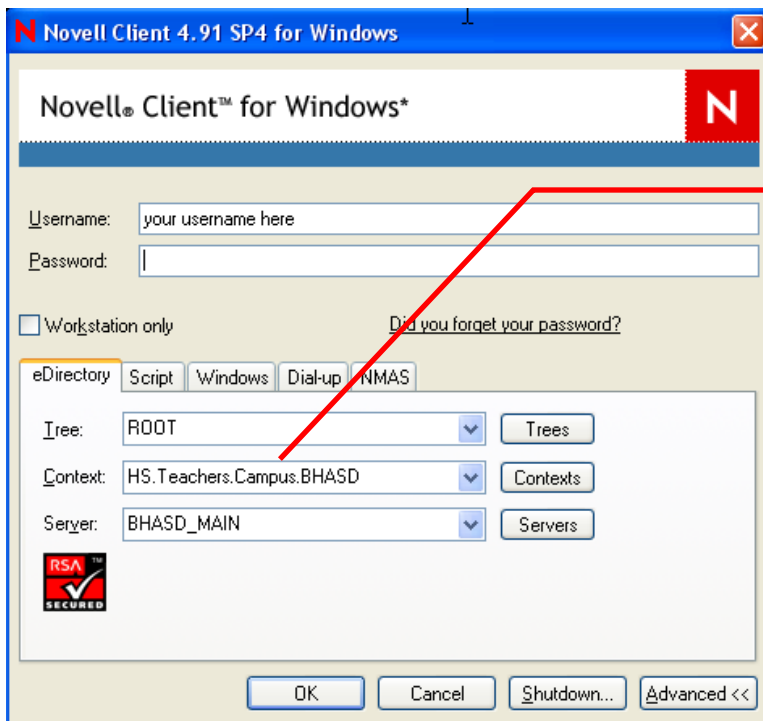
N Novell Client 4.91 SP4 for Windows

Novell® Client™ for Windows*

N

Username: your username here

Password:

Workstation only

Did you forget your password?

eDirectory | Script | Windows | Dial-up | NMAS

Tree: ROOT | Trees

Context: HS.Teachers.Campus.BHASD | Contexts

Server: BHASD_MAIN | Servers

RSA TM SECURED

OK | Cancel | Shutdown... | Advanced <<